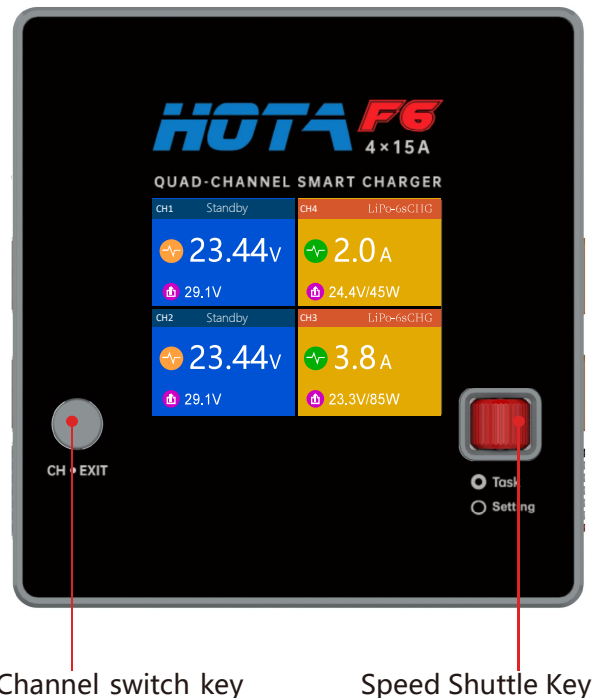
HOTA F6
4×15A

QUAD-CHANNEL SMART CHARGER

| CH1 Standby | CH4 LiPo-6sCHG |
|---|---|
| 23.44V | 2.0A |
| 29.1V | 24.4V/45W |

| CH2 Standby | CH3 LiPo-6sCHG |
|---|---|
| 23.44V | 3.8A |
| 29.1V | 23.3V/85W |

CH • EXIT

Task
Setting

Channel switch key

Speed Shuttle Key